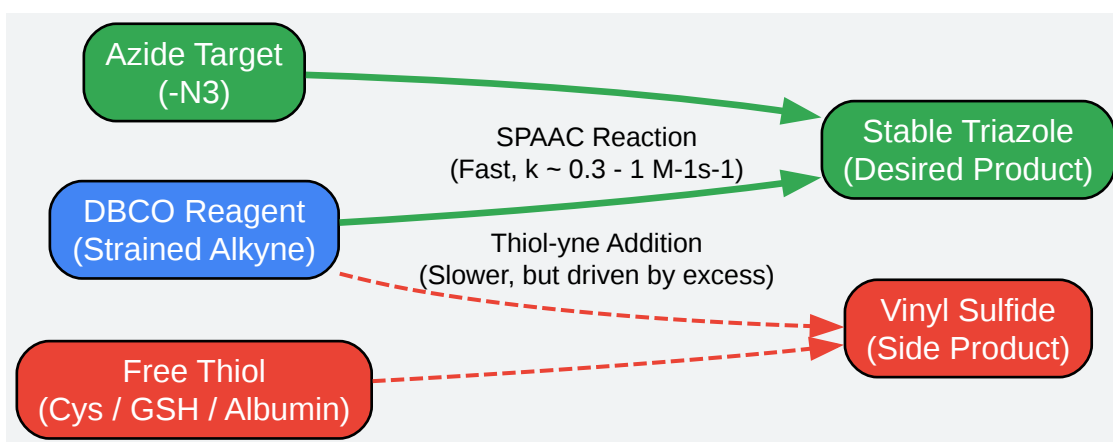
Azide Target
(-N3)

SPAAC Reaction
(Fast, k ~ 0.3 - 1 M-1s-1)

Stable Triazole
(Desired Product)

DBCO Reagent
(Strained Alkyne)

Thiol-yne Addition
(Slower, but driven by excess)

Vinyl Sulfide
(Side Product)

Free Thiol
(Cys / GSH / Albumin)